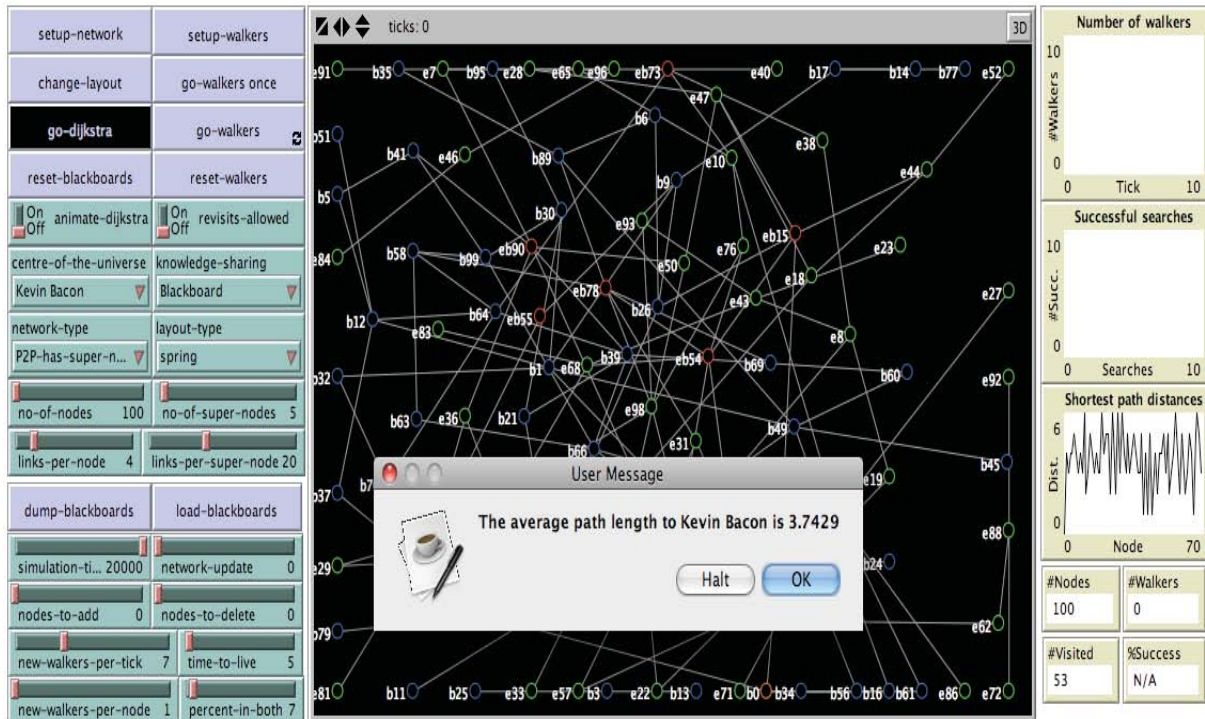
setup-network
setup-walkers
change-layout
go-walkers once
go-dijkstra
go-walkers
reset-blackboards
reset-walkers
On Off animate-dijkstra
On Off revisits-allowed
centre-of-the-universe
Kevin Bacon
knowledge-sharing
Blackboard
network-type
P2P-has-super-n...
layout-type
spring
no-of-nodes 100
no-of-super-nodes 5
links-per-node 4
links-per-super-node 20
dump-blackboards
load-blackboards
simulation-ti... 20000
network-update 0
nodes-to-add 0
nodes-to-delete 0
new-walkers-per-tick 7
time-to-live 5
new-walkers-per-node 1
percent-in-both 7

ticks: 0
3D

e91 b35 e7 b95 e28 e65 e96 eb73 e40 b17 b14 b77 e52
e47 b6 e38 b51 b41 e46 b89 e10 e44 b9 b5 b30 e93 eb15 e23 e84 b58 eb90 e76 b99 e50 e18 eb78 e43 e27 b64 eb55 b26 b12 e83 e8 eb54 b39 b69 b32 b1 e68 b60 e92 e98 b63 e36 b21 b49 b66 e31 b45 b7 e19 b37 e88 e29 b24 b79 e62 e81 b11 b25 e33 e57 b3 e22 b13 e71 b0 b34 b56 b16 b61 e86 e72

User Message
The average path length to Kevin Bacon is 3.7429
Halt
OK

Number of walkers
10
#Walkers
0
0 Tick 10
Successful searches
10
#Succ.
0
0 Searches 10
Shortest path distances
6
Dist.
0
0 Node 70
#Nodes
100
#Walkers
0
#Visited
53
%Success
N/A